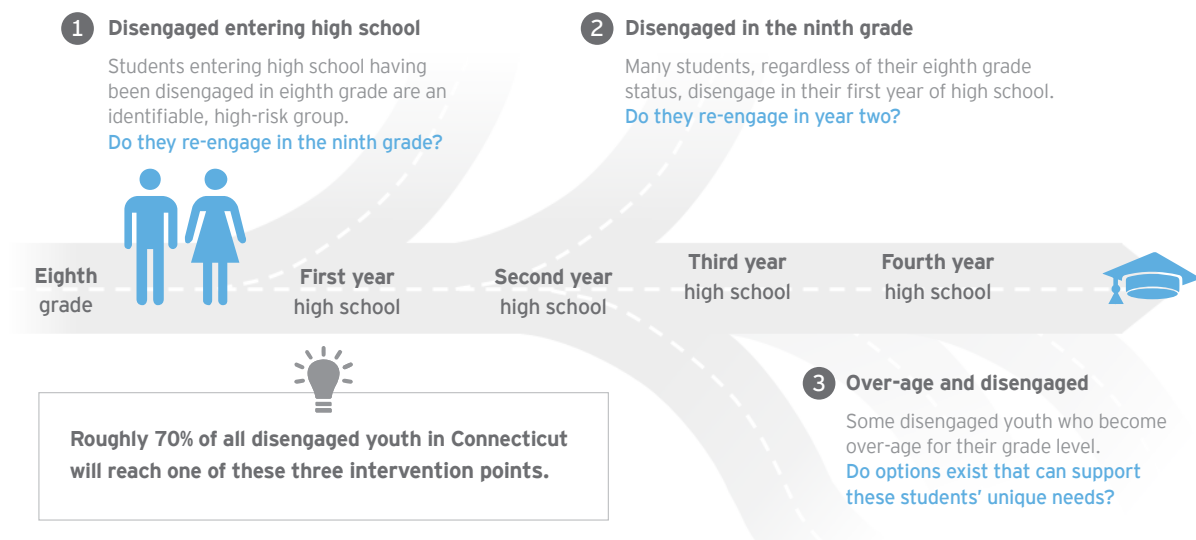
1 Disengaged entering high school

Students entering high school having been disengaged in eighth grade are an identifiable, high-risk group.
Do they re-engage in the ninth grade?

2 Disengaged in the ninth grade

Many students, regardless of their eighth grade status, disengage in their first year of high school.
Do they re-engage in year two?

Eighth grade

First year high school

Second year high school

Third year high school

Fourth year high school

Roughly 70% of all disengaged youth in Connecticut will reach one of these three intervention points.

3 Over-age and disengaged

Some disengaged youth who become over-age for their grade level.
Do options exist that can support these students' unique needs?